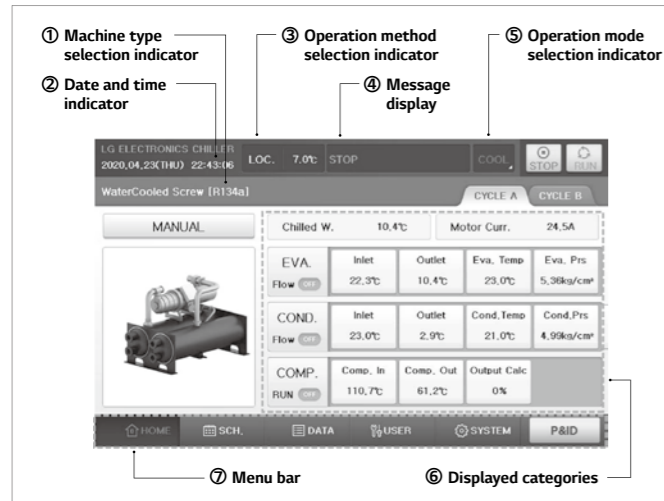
① Machine type selection indicator

② Date and time indicator

③ Operation method selection indicator

④ Message display

⑤ Operation mode selection indicator

LG ELECTRONICS CHILLER
2020,04,23(THU) 22:43:06

LOC. 7.0℃ STOP

COOL

STOP RUN

WaterCooled Screw [R134a]

CYCLE A CYCLE B

MANUAL

Chilled W. 10.4℃

Motor Curr. 24.5A

| EVA. Flow OFF | Inlet 22.3℃ | Outlet 10.4℃ | Eva. Temp 23.0℃ | Eva. Prs 5.36kg/cm² |
|---|---|---|---|---|
| COND. Flow OFF | Inlet 23.0℃ | Outlet 2.9℃ | Cond.Temp 21.0℃ | Cond.Prs 4.99kg/cm² |
| COMP. RUN OFF | Comp. In 110.7℃ | Comp. Out 61.2℃ | Output Calc 0% | |

HOME SCH. DATA USER SYSTEM P&ID

⑦ Menu bar

⑥ Displayed categories